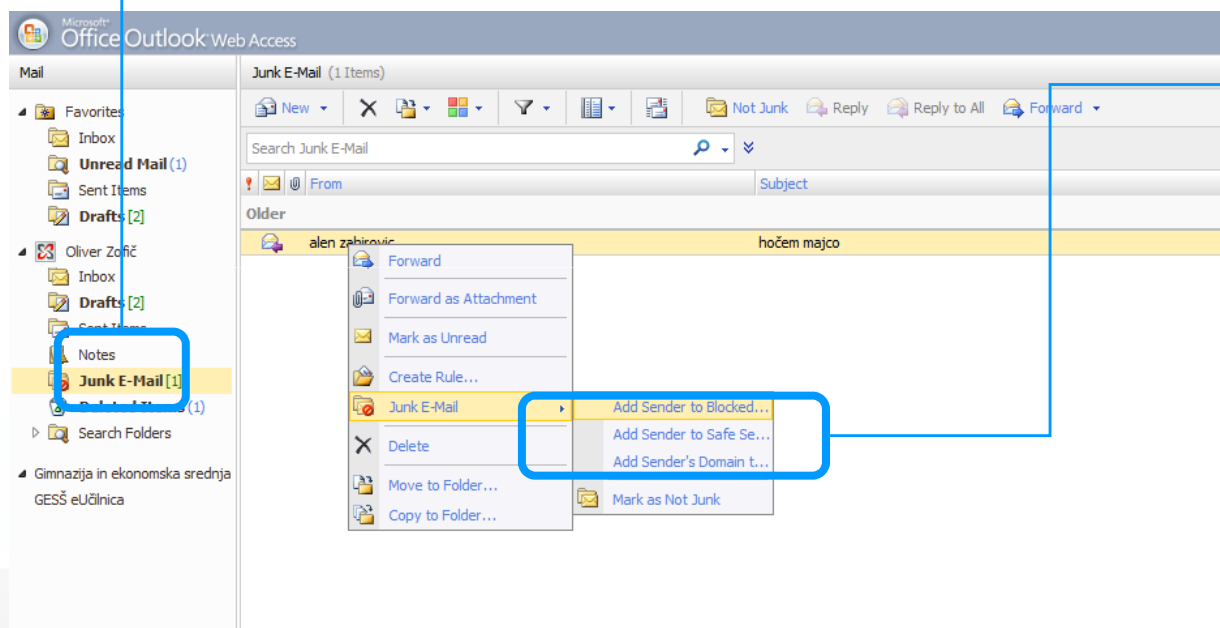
Microsoft Office Outlook Web Access

Mail

Favorites
Inbox
Unread Mail (1)
Sent Items
Drafts [2]

Oliver Zofič
Inbox
Drafts [2]
Sent Items
Notes
Junk E-Mail [1]
Deleted Items (1)
Search Folders

Gimnazija in ekonomska srednja
GESŠ eUčilnica

Junk E-Mail (1 Items)

New
Not Junk
Reply
Reply to All
Forward

Search Junk E-Mail

From
Subject

Older

alen zahirovic
hočem majco

Forward
Forward as Attachment
Mark as Unread
Create Rule...
Junk E-Mail
Delete
Move to Folder...
Copy to Folder...

Add Sender to Blocked...
Add Sender to Safe Se...
Add Sender's Domain t...
Mark as Not Junk